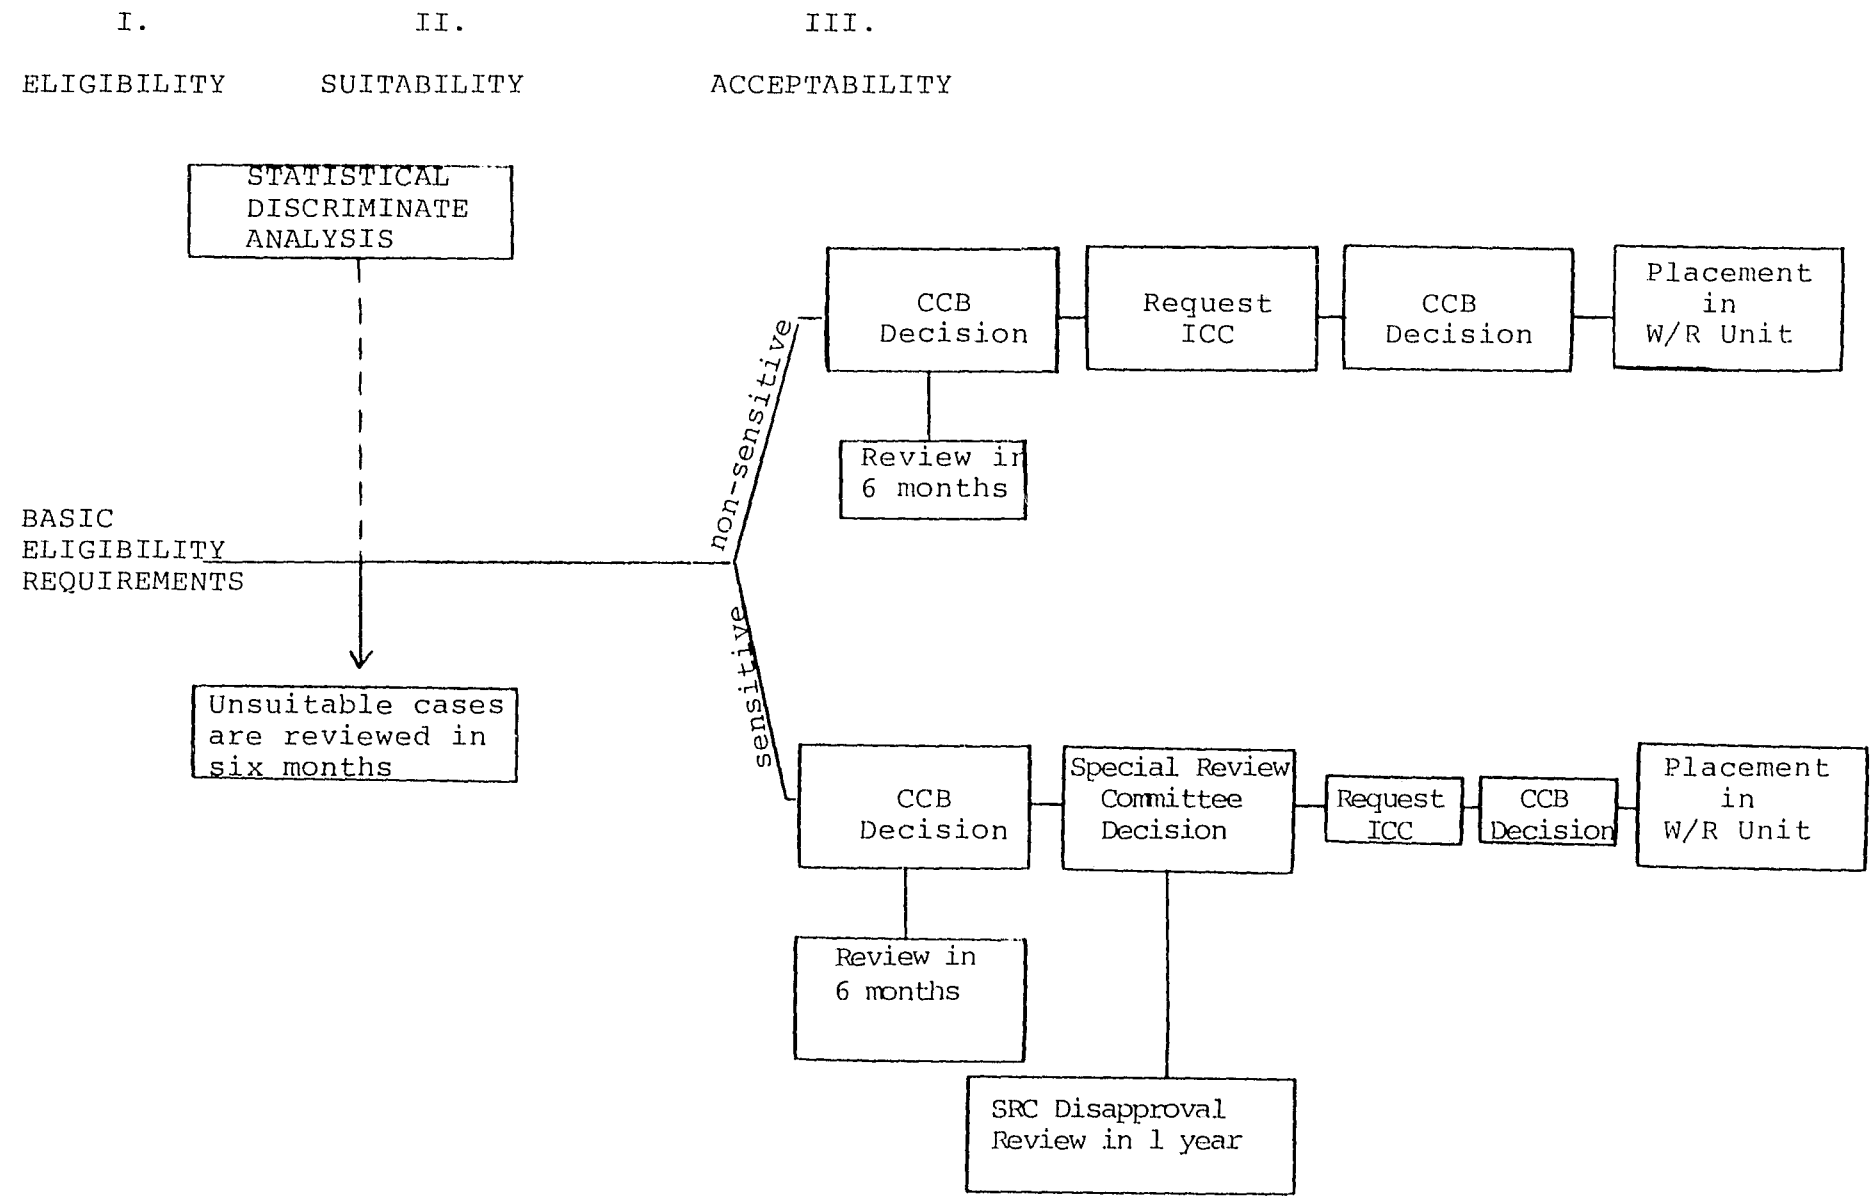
I.

II.

III.

ELIGIBILITY

SUITABILITY

ACCEPTABILITY

STATISTICAL DISCRIMINATE ANALYSIS

BASIC ELIGIBILITY REQUIREMENTS

Unsuitable cases are reviewed in six months

non-sensitive

sensitive

CCB Decision

Request ICC

CCB Decision

Placement in W/R Unit

Review in 6 months

CCB Decision

Special Review Committee Decision

Request ICC

CCB Decision

Placement in W/R Unit

Review in 6 months

SRC Disapproval Review in 1 year